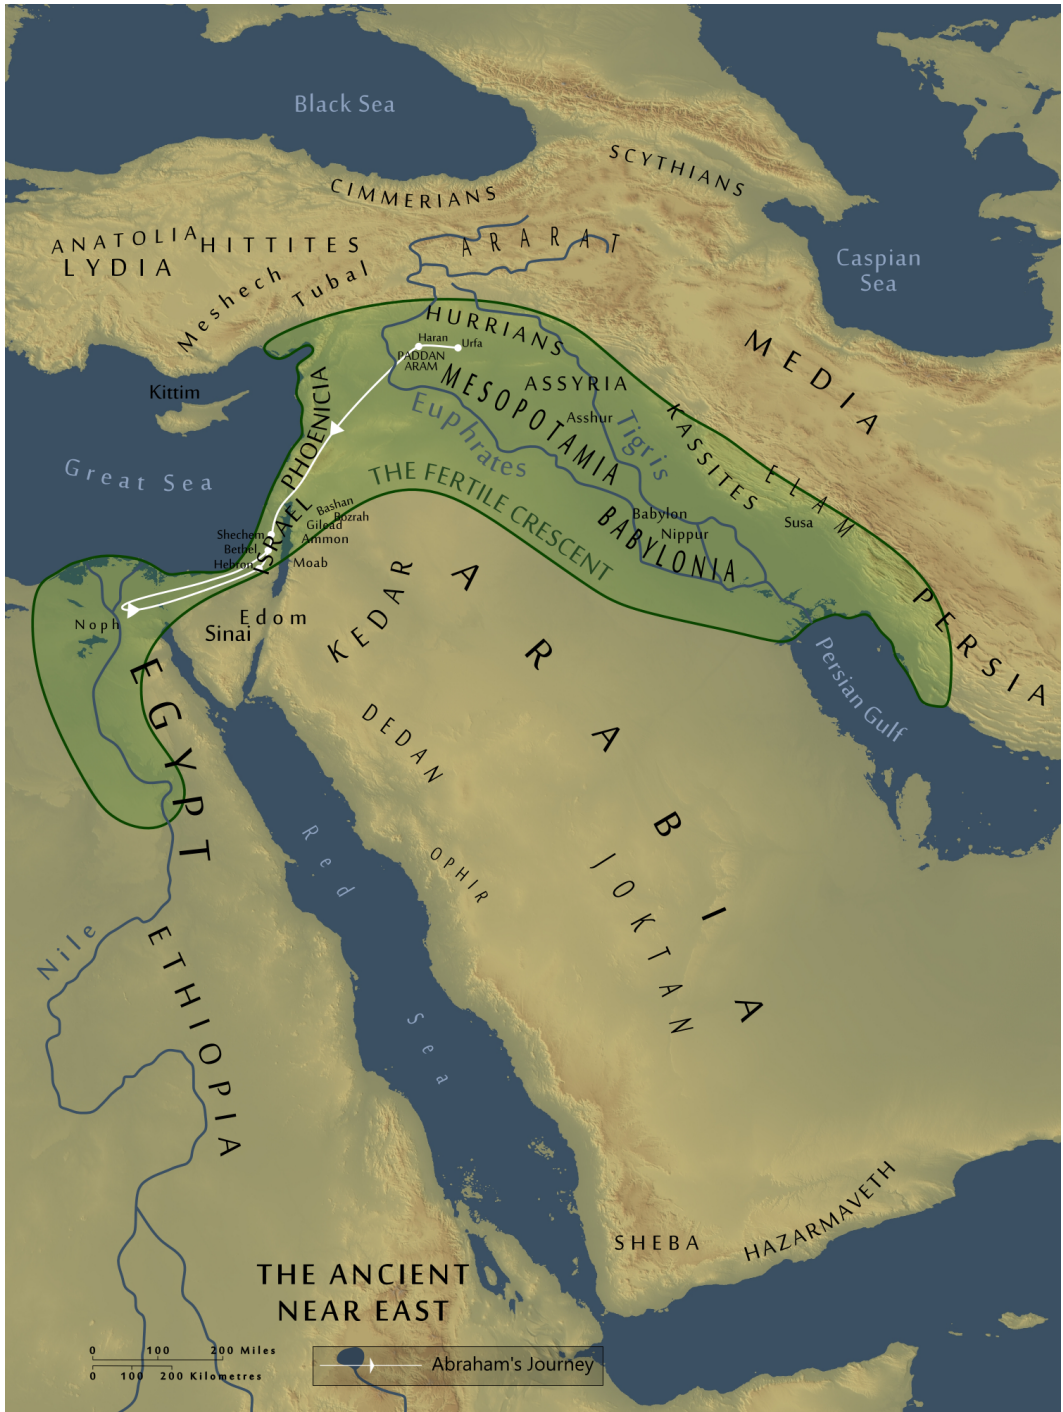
Black Sea

SCYTHIANS

CIMMERIANS

ANATOLIA
LYDIA

HITTITES

ARARAT

Caspian Sea

Meshech

Tubal

HURRIANS

Haran

Urfa

PADDAN ARAM

MEDIA

Kittim

PHOENICIA

MESOPOTAMIA

ASSYRIA

Asshur

Euphrates

Tigris

KASSITES

ELAM

Great Sea

THE FERTILE CRESCENT

ISRAEL

Bashan

Bozrah

Gilead

Ammon

Shechem

Bethel

Hebron

Moab

BABYLONIA

Babylon

Nippur

Susa

Noph

Edom

Sinai

KEDAR

ARABIA

PERSIA

Persian Gulf

EGYPT

DEDAN

OPHIR

Red Sea

JOKTAN

Nile

ETHIOPIA

SHEBA

HAZARMAVETH

THE ANCIENT NEAR EAST

0 100 200 Miles
0 100 200 Kilometres

Abraham's Journey